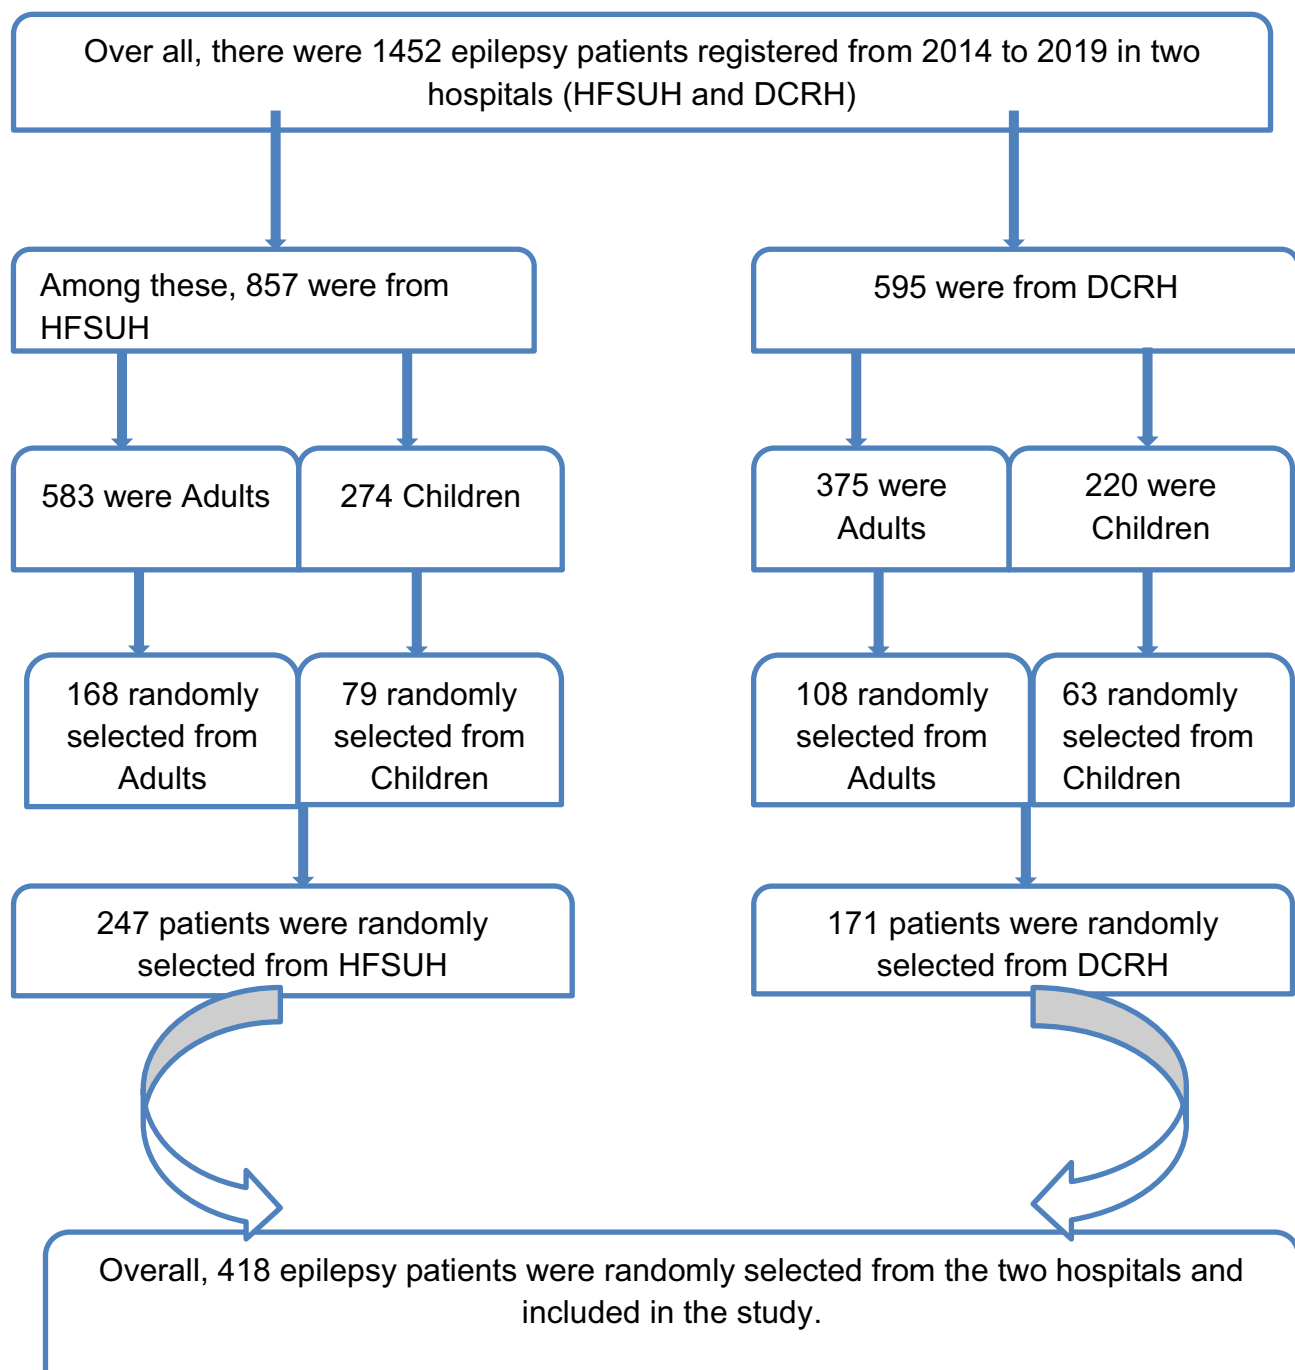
Over all, there were 1452 epilepsy patients registered from 2014 to 2019 in two hospitals (HFSUH and DCRH)

Among these, 857 were from HFSUH

595 were from DCRH

583 were Adults

274 Children

375 were Adults

220 were Children

168 randomly selected from Adults

79 randomly selected from Children

108 randomly selected from Adults

63 randomly selected from Children

247 patients were randomly selected from HFSUH

171 patients were randomly selected from DCRH

Overall, 418 epilepsy patients were randomly selected from the two hospitals and included in the study.